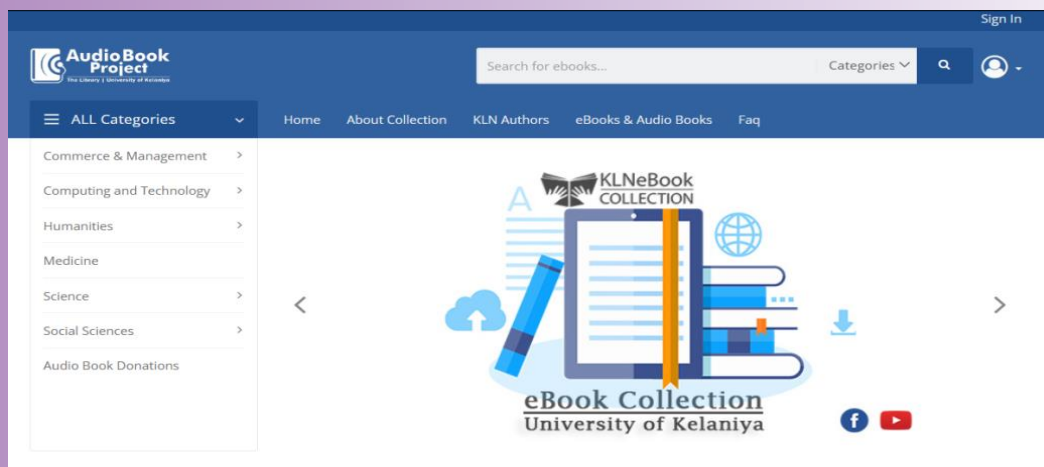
Sign In

Audio Book Project
The Library | University of Kelaniya

Search for ebooks...

Categories

ALL Categories

Home About Collection KLN Authors eBooks & Audio Books Faq

Commerce & Management
Computing and Technology
Humanities
Medicine
Science
Social Sciences
Audio Book Donations

KLNeBook COLLECTION

A

eBook Collection
University of Kelaniya